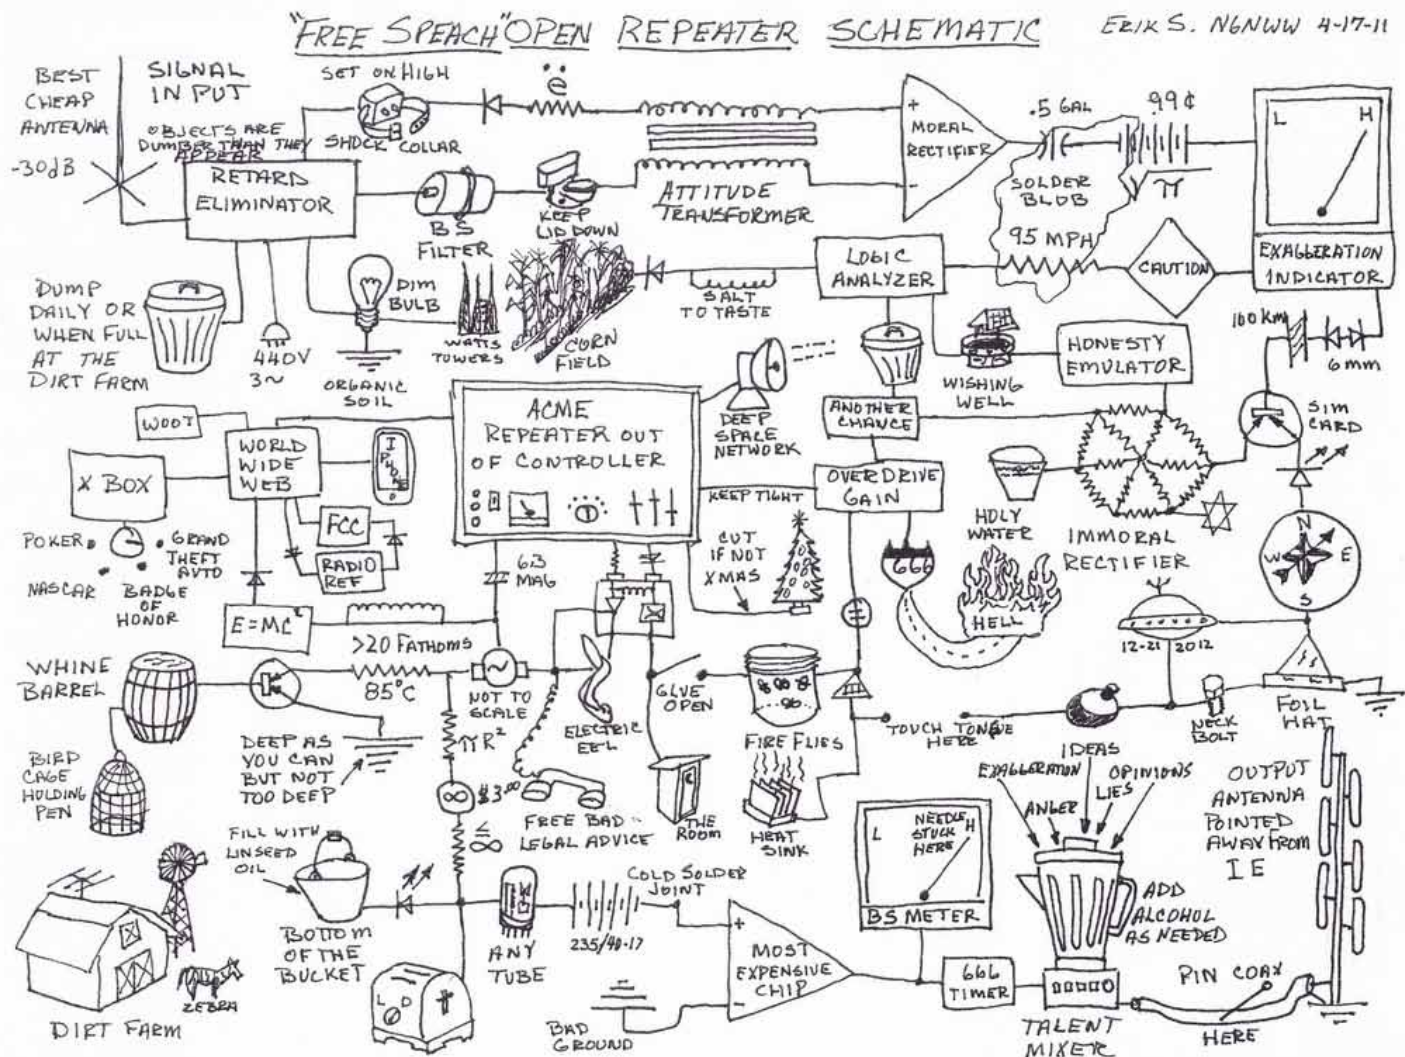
"FREE SPEACH" OPEN REPEATER SCHEMATIC ERIK S. N6NWW 4-17-11

BEST CHEAP ANTENNA

-30dB

SIGNAL INPUT

OBJECTS ARE DUMBER THAN THEY APPEAR

SET ON HIGH

SHOCK COLLAR

e

RETARD ELIMINATOR

BS FILTER

KEEP LID DOWN

ATTITUDE TRANSFORMER

+

MORAL RECTIFIER

-

.5 GAL

99¢

SOLDER BLOB

$\pi$

L H

EXAGGERATION INDICATOR

95 MPH

CAUTION

LOGIC ANALYZER

SALT TO TASTE

DUMP DAILY OR WHEN FULL AT THE DIRT FARM

440V 3~

DIM BULB

ORGANIC SOIL

WATTS TOWERS

CORN FIELD

100 Km

6mm

HONESTY EMULATOR

WISHING WELL

A

DEEP SPACE NETWORK

ANOTHER CHANCE

SIM CARD

WOOT

X BOX

WORLD WIDE WEB

I PHONE

FCC

RADIO REF

ACME REPEATER OUT OF CONTROLLER

KEEP TIGHT

OVERDRIVE GAIN

HOLY WATER

IMMORAL RECTIFIER

N W E S

POKER

GRAND THEFT AUTO

NASCAR

BADGE OF HONOR

E=MC$^2$

63 MAG

CUT IF NOT XMAS

666

HELL

12-21 2012

>20 FATHOMS

WHINE BARREL

85°C

NOT TO SCALE

ELECTRIC EEL

GLUE OPEN

FIRE FLIES

TOUCH TONGUE HERE

NECK BOLT

FOIL HAT

DEEP AS YOU CAN BUT NOT TOO DEEP

$\pi R^2$

$3.00

FREE BAD LEGAL ADVICE

THE ROOM

HEAT SINK

IDEAS

EXAGGERATION

OPINIONS

LIES

ANGER

OUTPUT ANTENNA POINTED AWAY FROM IE

BIRD CAGE HOLDING PEN

FILL WITH LINSEED OIL

$\leq\infty$

L NEEDLE STUCK HERE H

BS METER

ADD ALCOHOL AS NEEDED

BOTTOM OF THE BUCKET

ANY TUBE

COLD SOLDER JOINT

235/40-17

+

MOST EXPENSIVE CHIP

-

666 TIMER

PIN COAX

ZEBRA

DIRT FARM

L D

BAD GROUND

TALENT MIXER

HERE